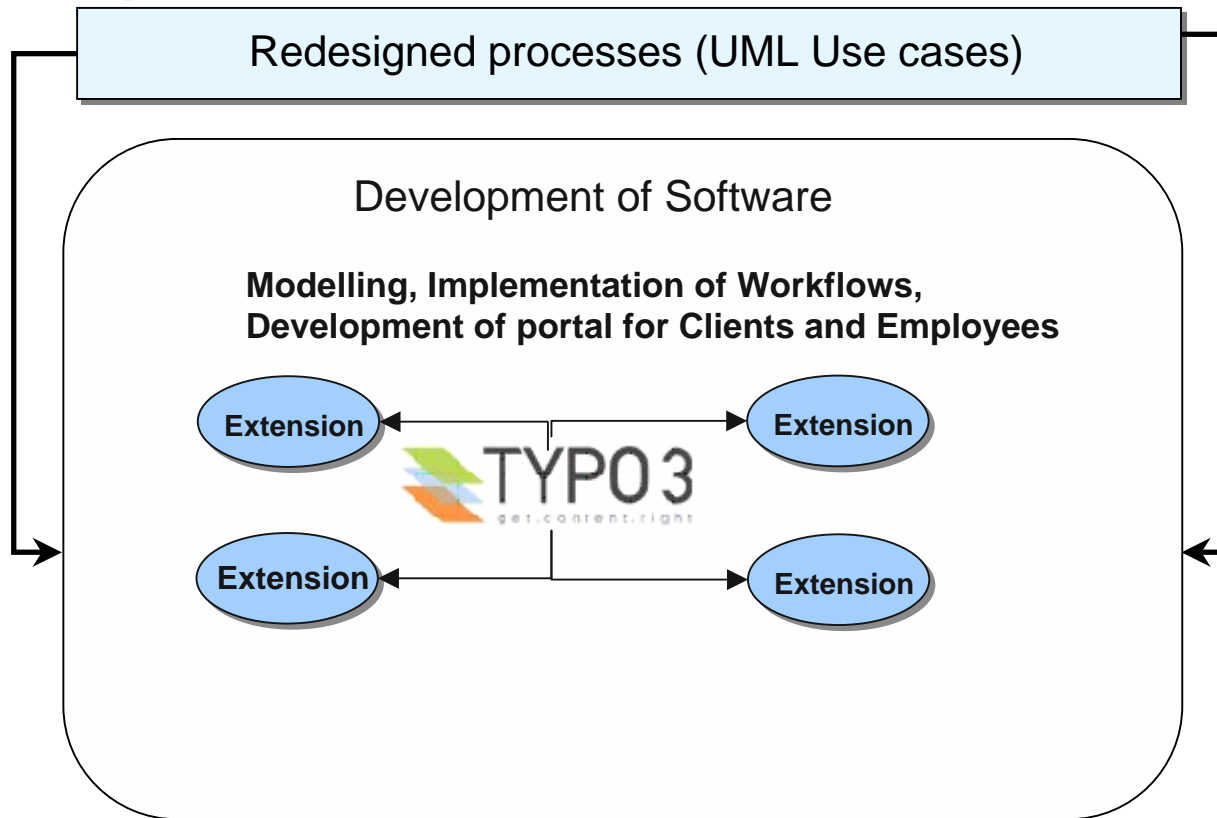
Redesigned processes (UML Use cases)

Development of Software

Modelling, Implementation of Workflows, Development of portal for Clients and Employees

Extension

Extension

TYPO3
get.content.right

Extension

Extension